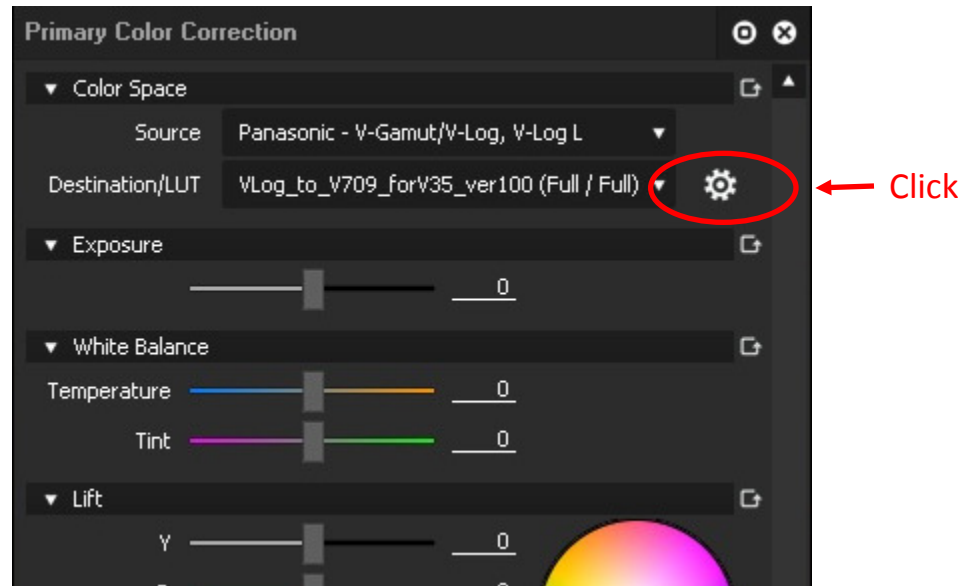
Primary Color Correction

Color Space

Source Panasonic - V-Gamut/V-Log, V-Log L

Destination/LUT VLog_to_V709_forV35_ver100 (Full / Full)

Click

Exposure

0

White Balance

Temperature 0

Tint 0

Lift

Y 0